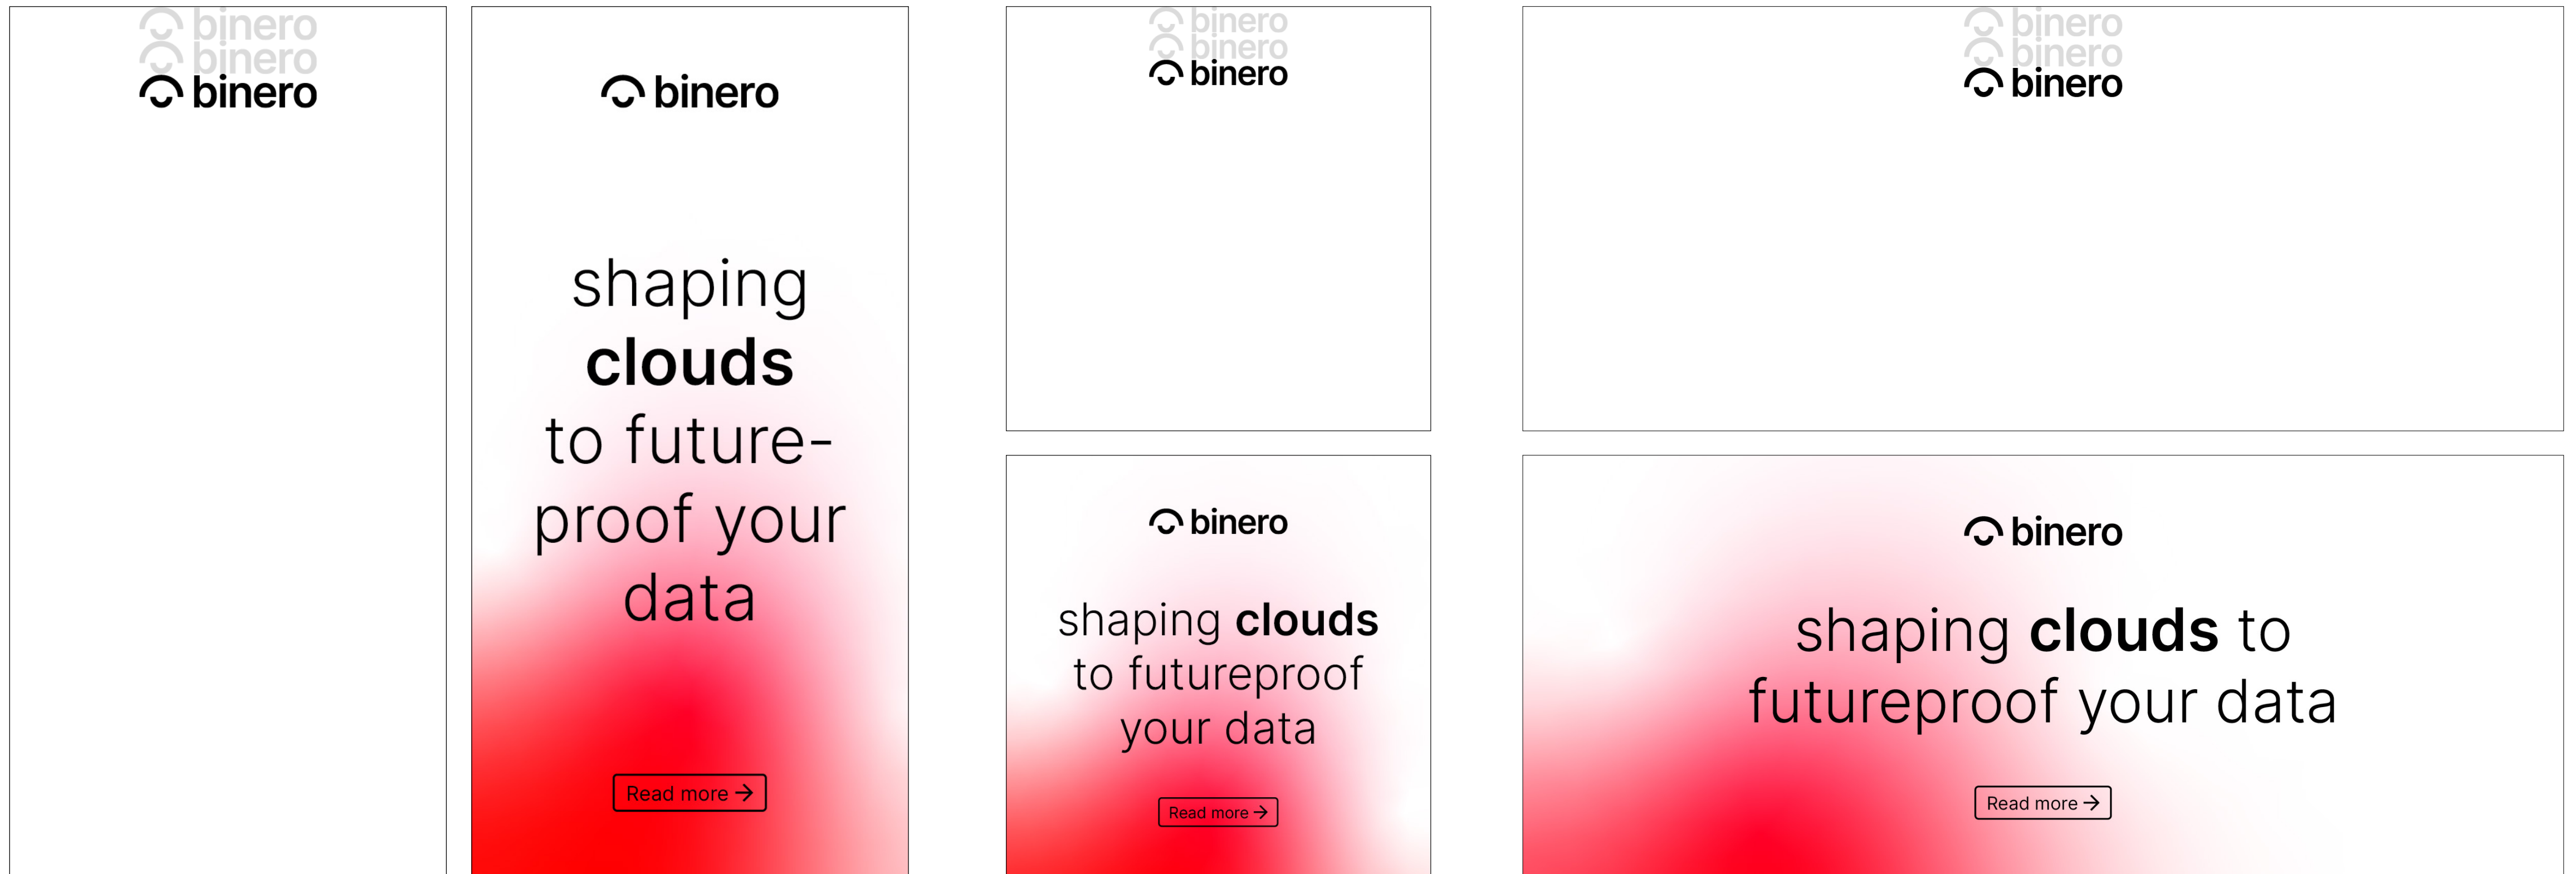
binero
binero
binero

binero

shaping **clouds** to future-proof your data

Read more →

binero
binero
binero

binero

shaping **clouds** to futureproof your data

Read more →

binero
binero
binero

binero

shaping **clouds** to futureproof your data

Read more →